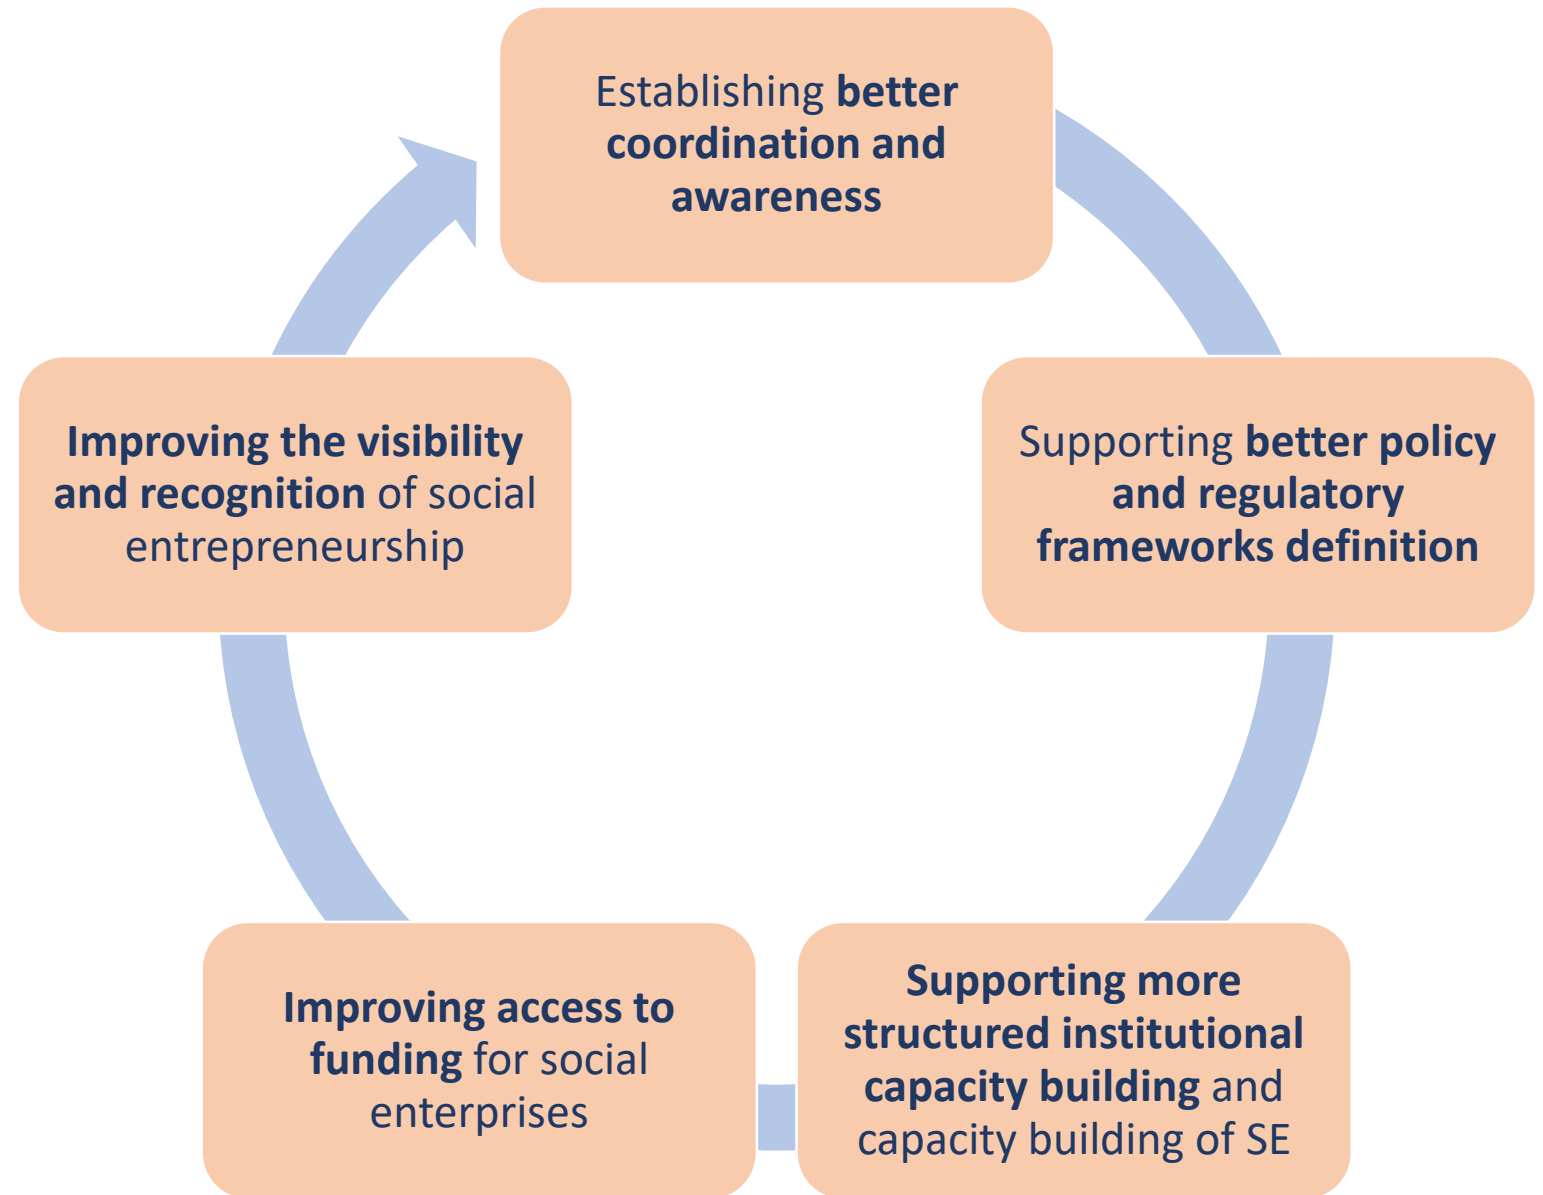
Establishing better coordination and awareness

Supporting better policy and regulatory frameworks definition

Supporting more structured institutional capacity building and capacity building of SE

Improving access to funding for social enterprises

Improving the visibility and recognition of social entrepreneurship